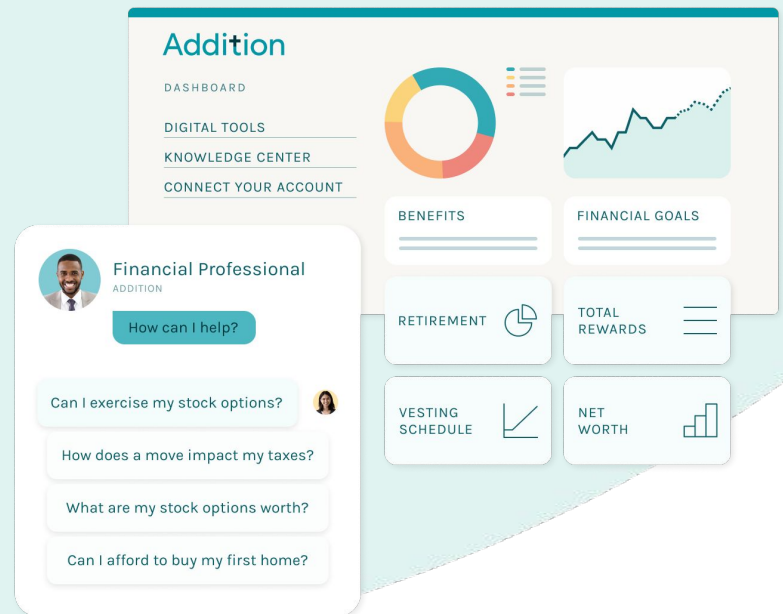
Addition

DASHBOARD

DIGITAL TOOLS

KNOWLEDGE CENTER

CONNECT YOUR ACCOUNT

BENEFITS

FINANCIAL GOALS

RETIREMENT

TOTAL REWARDS

VESTING SCHEDULE

NET WORTH

Financial Professional
ADDITION

How can I help?

Can I exercise my stock options?

How does a move impact my taxes?

What are my stock options worth?

Can I afford to buy my first home?